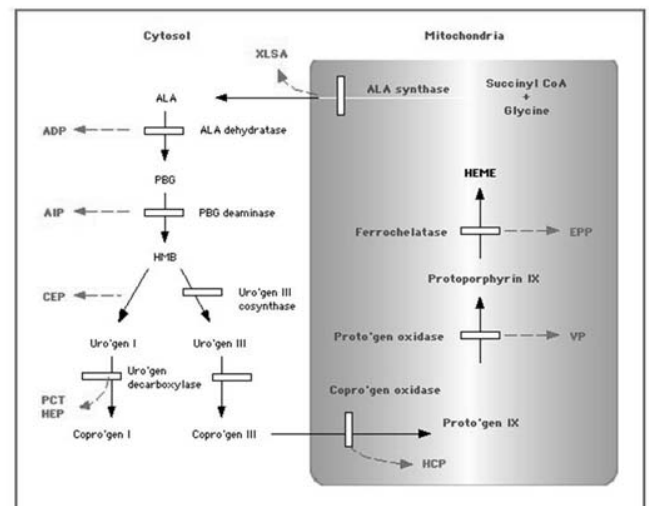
Cytosol

Mitochondria

XLSA

ALA

ALA synthase

Succinyl CoA + Glycine

ADP

ALA dehydratase

PBG

HEME

AIP

PBG deaminase

Ferrochelatase

EPP

HMB

Protoporphyrin IX

CEP

Uro'gen III cosynthase

Uro'gen I

Uro'gen III

Proto'gen oxidase

VP

Uro'gen decarboxylase

PCT
HEP

Copro'gen oxidase

Copro'gen I

Copro'gen III

Proto'gen IX

HCP